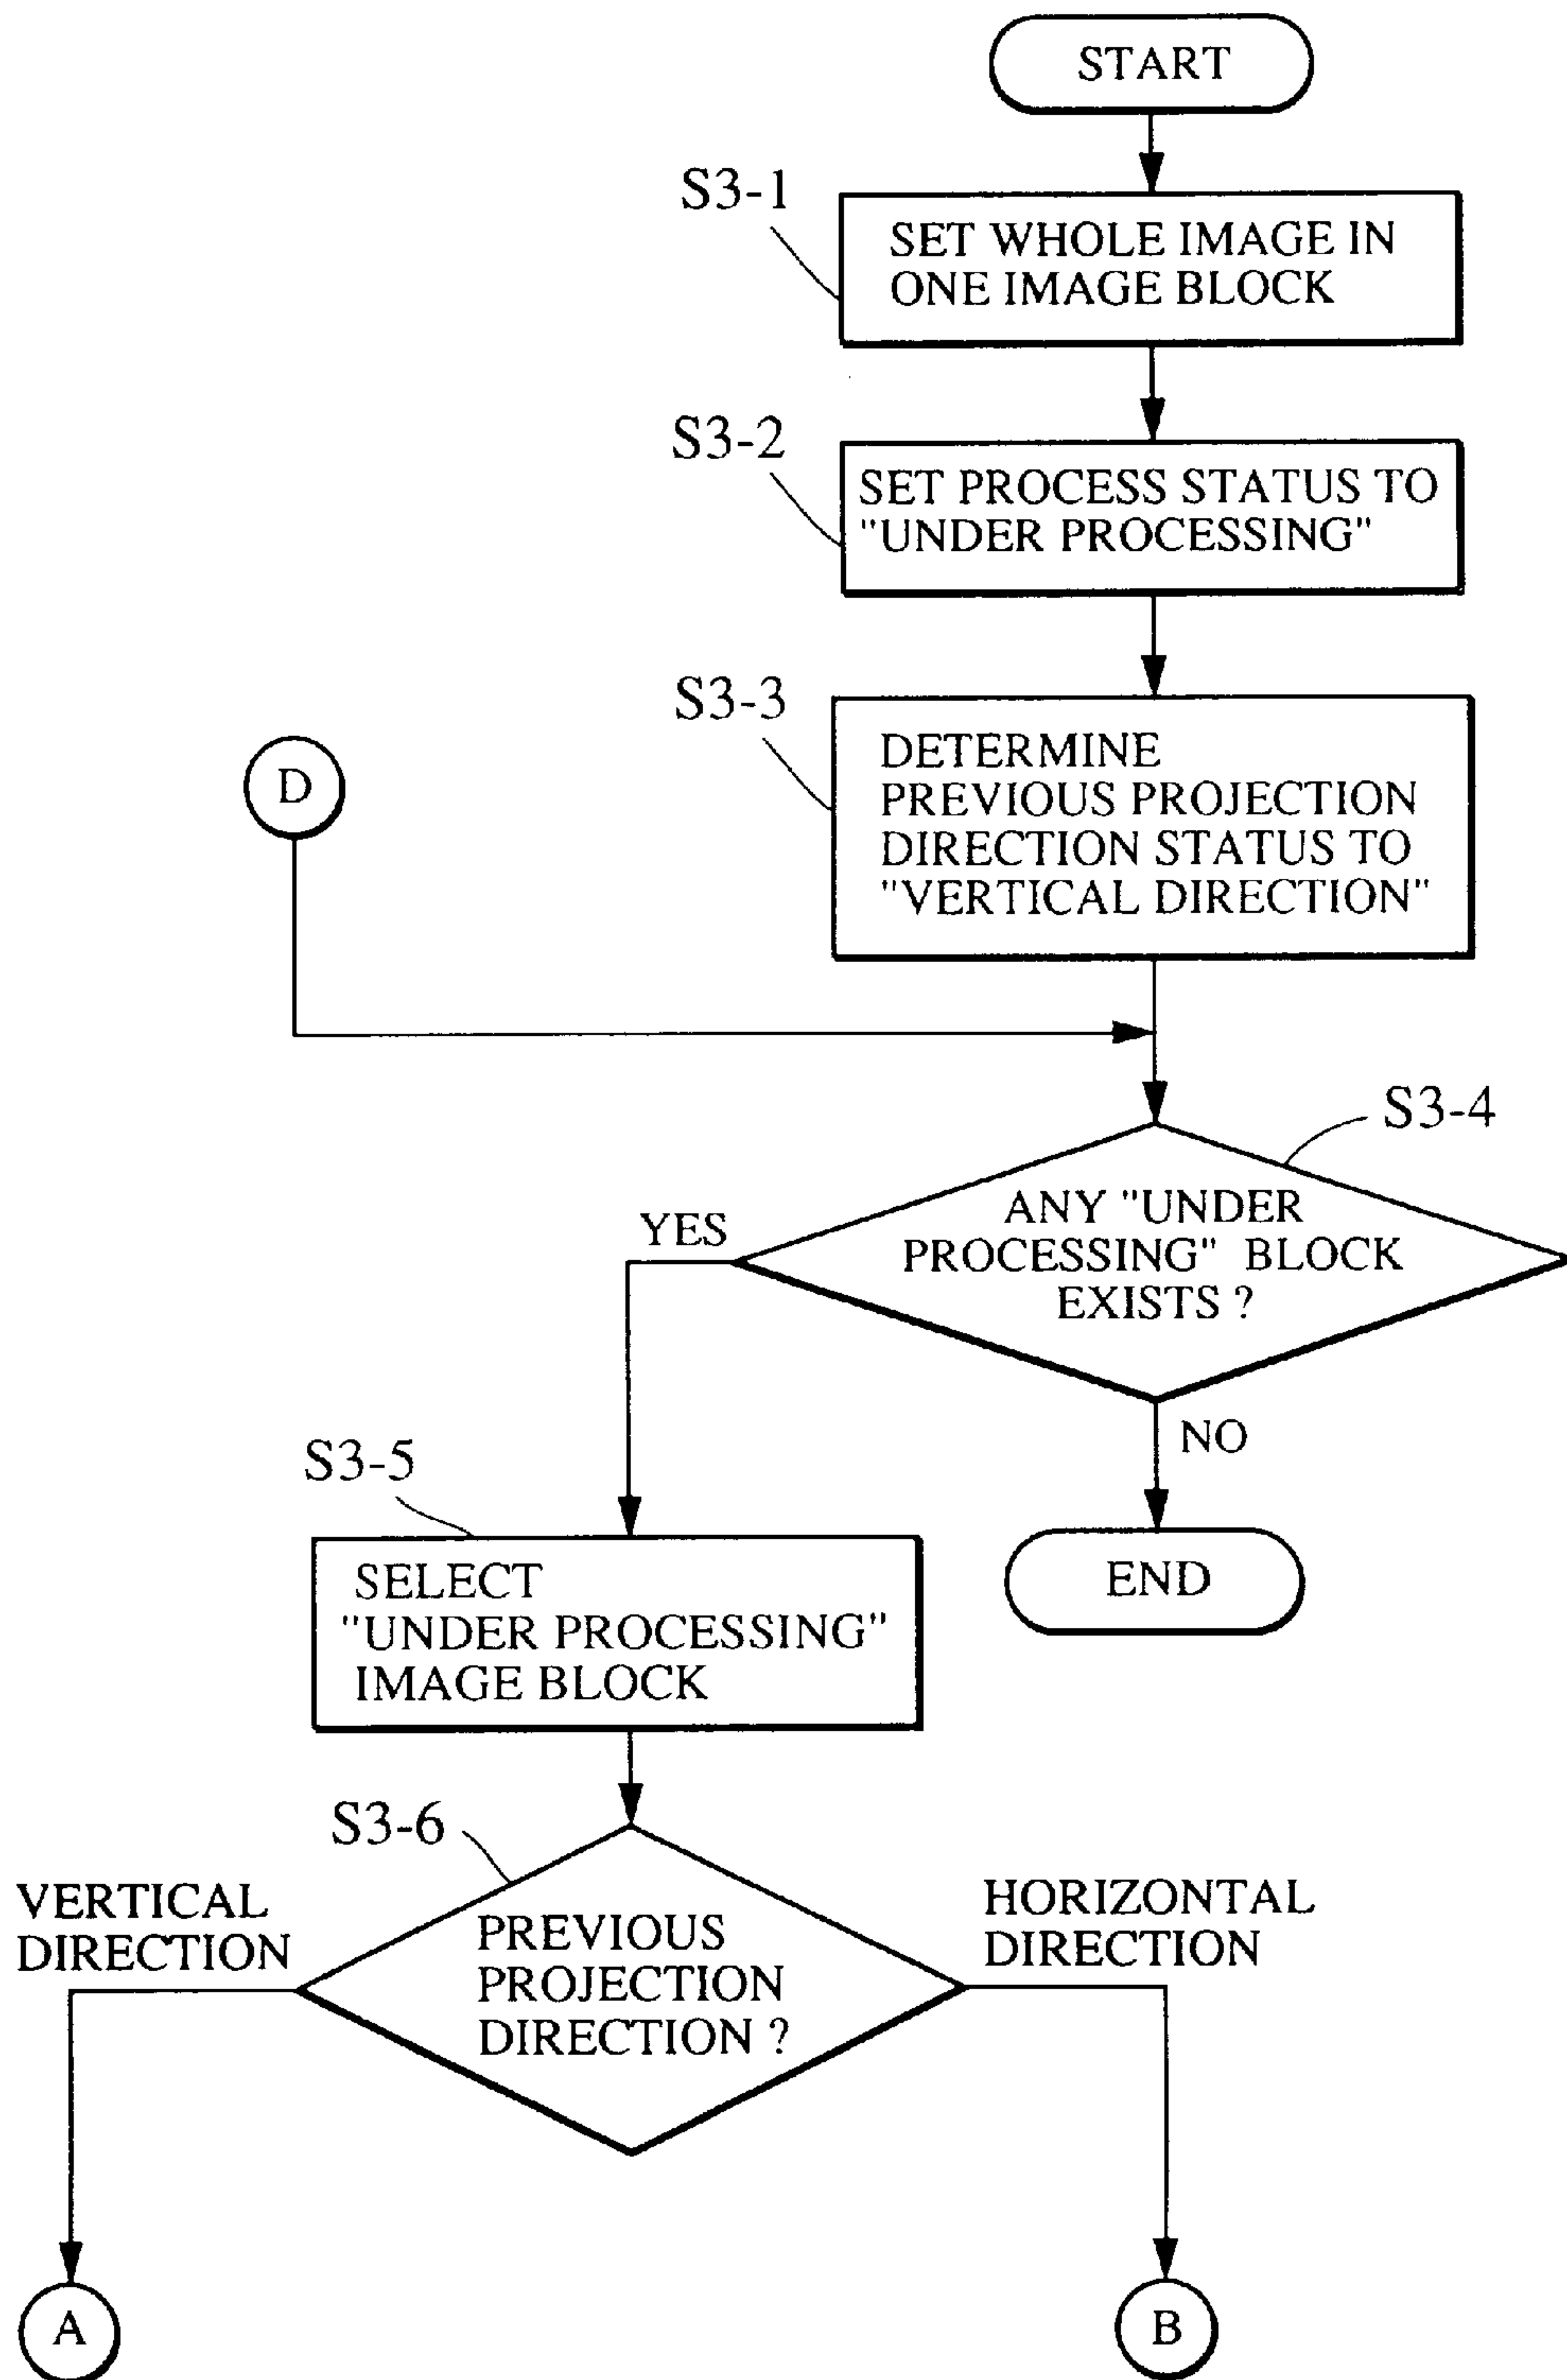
START

S3-1
SET WHOLE IMAGE IN ONE IMAGE BLOCK

S3-2
SET PROCESS STATUS TO "UNDER PROCESSING"

S3-3
DETERMINE PREVIOUS PROJECTION DIRECTION STATUS TO "VERTICAL DIRECTION"

D

S3-4
ANY "UNDER PROCESSING" BLOCK EXISTS ?

YES

NO

END

S3-5
SELECT "UNDER PROCESSING" IMAGE BLOCK

S3-6
PREVIOUS PROJECTION DIRECTION ?

VERTICAL DIRECTION

HORIZONTAL DIRECTION

A

B